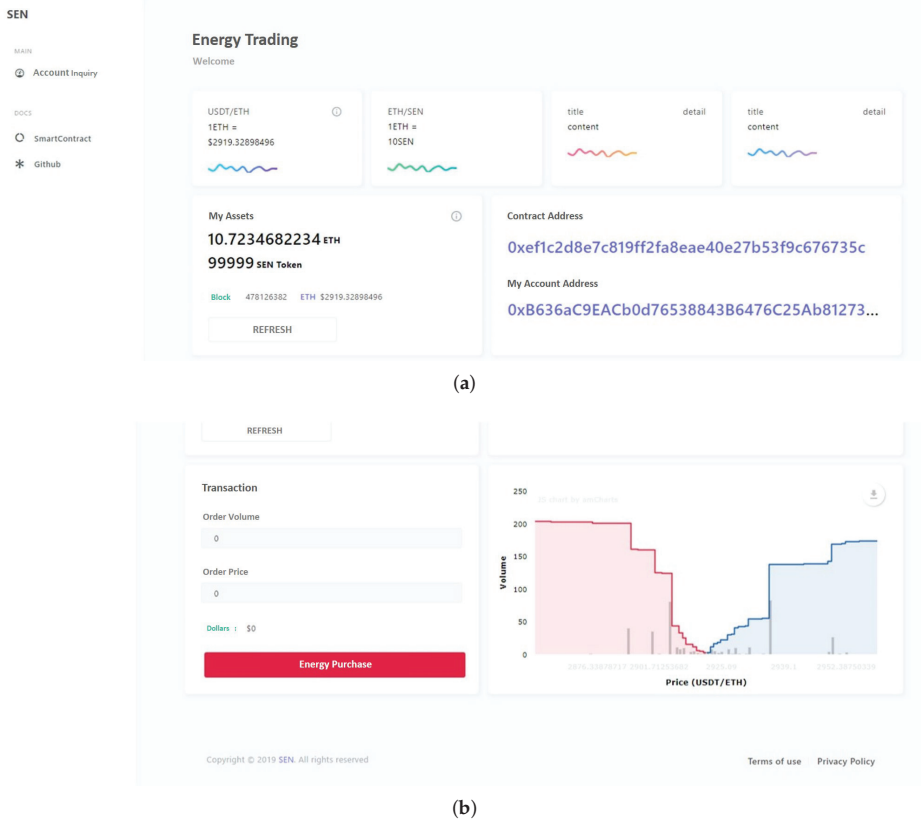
SEN

MAIN

Account Inquiry

DOCS

SmartContract

Github

Energy Trading

Welcome

USDT/ETH
1ETH =
$2919.32898496

ETH/SEN
1ETH =
10SEN

title detail
content

title detail
content

My Assets

10.7234682234 ETH

99999 SEN Token

Block 478126382 ETH $2919.32898496

REFRESH

Contract Address

0xef1c2d8e7c819ff2fa8eae40e27b53f9c676735c

My Account Address

0xB636aC9EACb0d76538843B6476C25Ab81273...

(a)

REFRESH

Transaction

Order Volume

0

Order Price

0

Dollars : $0

Energy Purchase

250

200

150

100

50

0

Volume

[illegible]

Price (USDT/ETH)

Copyright © 2019 SEN. All rights reserved

Terms of use Privacy Policy

(b)